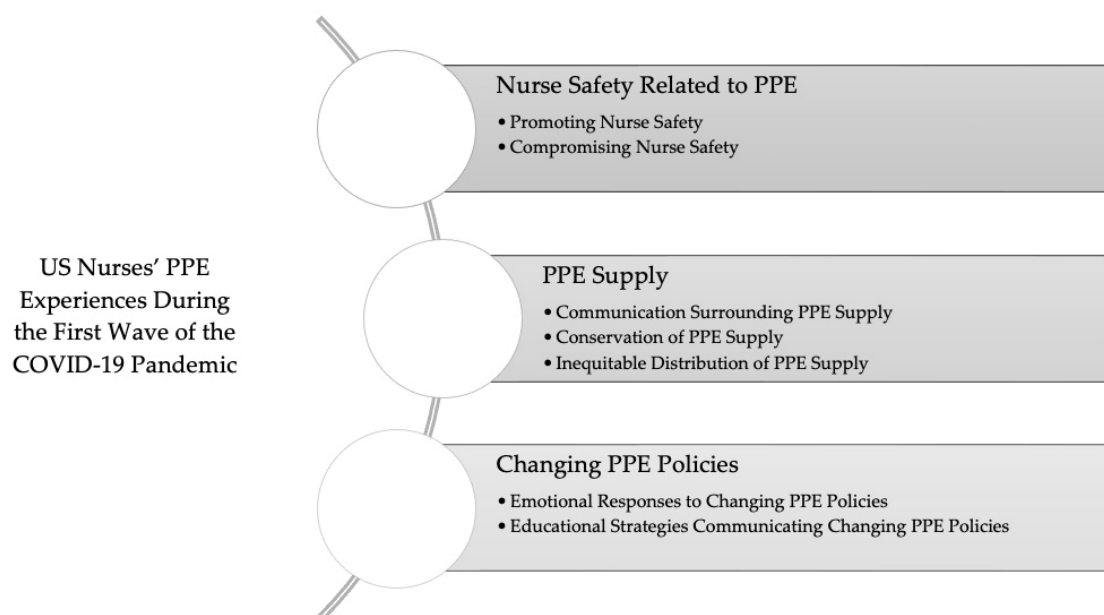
US Nurses' PPE Experiences During the First Wave of the COVID-19 Pandemic

Nurse Safety Related to PPE
• Promoting Nurse Safety
• Compromising Nurse Safety

PPE Supply
• Communication Surrounding PPE Supply
• Conservation of PPE Supply
• Inequitable Distribution of PPE Supply

Changing PPE Policies
• Emotional Responses to Changing PPE Policies
• Educational Strategies Communicating Changing PPE Policies